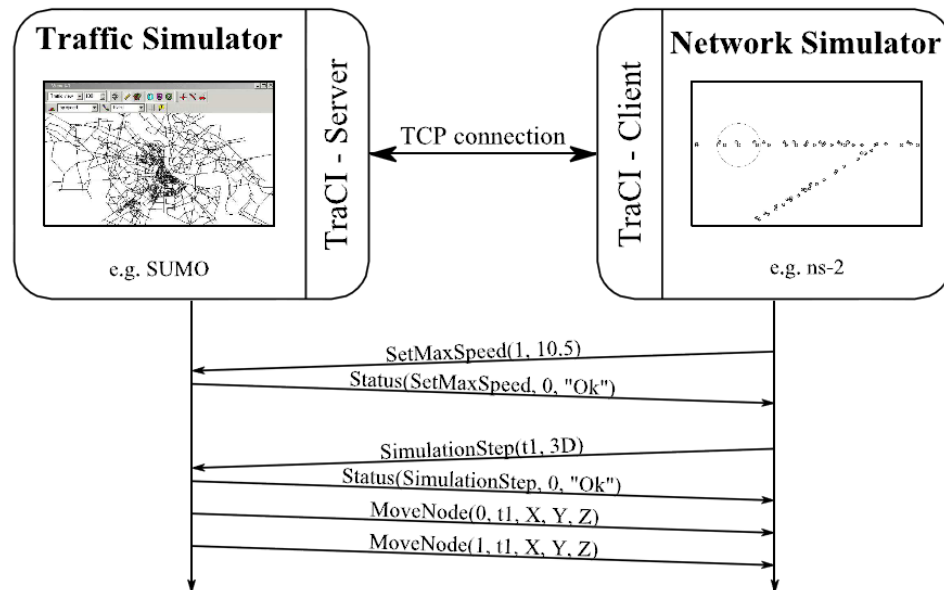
Traffic Simulator

TraCI - Server

e.g. SUMO

TCP connection

Network Simulator

TraCI - Client

e.g. ns-2

SetMaxSpeed(1, 10.5)

Status(SetMaxSpeed, 0, "Ok")

SimulationStep(t1, 3D)

Status(SimulationStep, 0, "Ok")

MoveNode(0, t1, X, Y, Z)

MoveNode(1, t1, X, Y, Z)